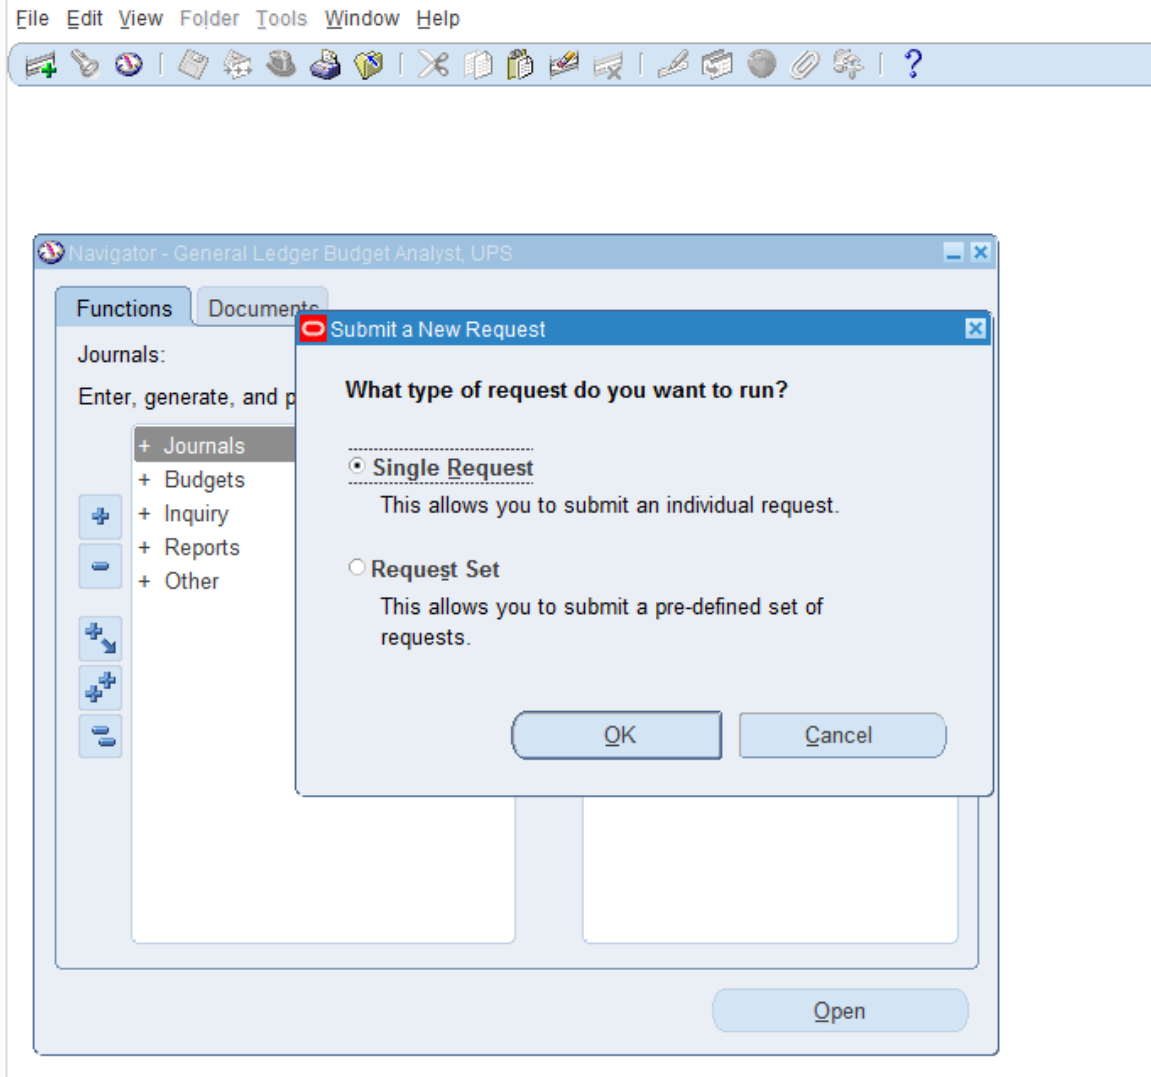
File Edit View Folder Tools Window Help

?

Navigator - General Ledger Budget Analyst, UPS

Functions Documents

Journals:

Enter, generate, and p

+ Journals
+ Budgets
+ Inquiry
+ Reports
+ Other

Submit a New Request

What type of request do you want to run?

Single Request
This allows you to submit an individual request.

Request Set
This allows you to submit a pre-defined set of requests.

OK Cancel

Open